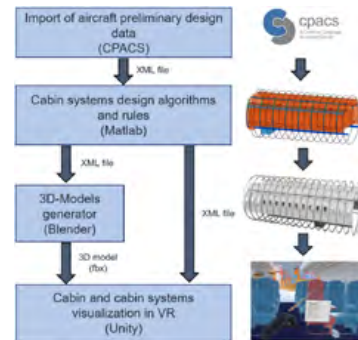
Import of aircraft preliminary design data (CPACS)

XML file

Cabin systems design algorithms and rules (Matlab)

XML file

3D-Models generator (Blender)

XML file

3D model (fbx)

Cabin and cabin systems visualization in VR (Unity)

cpacs

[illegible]